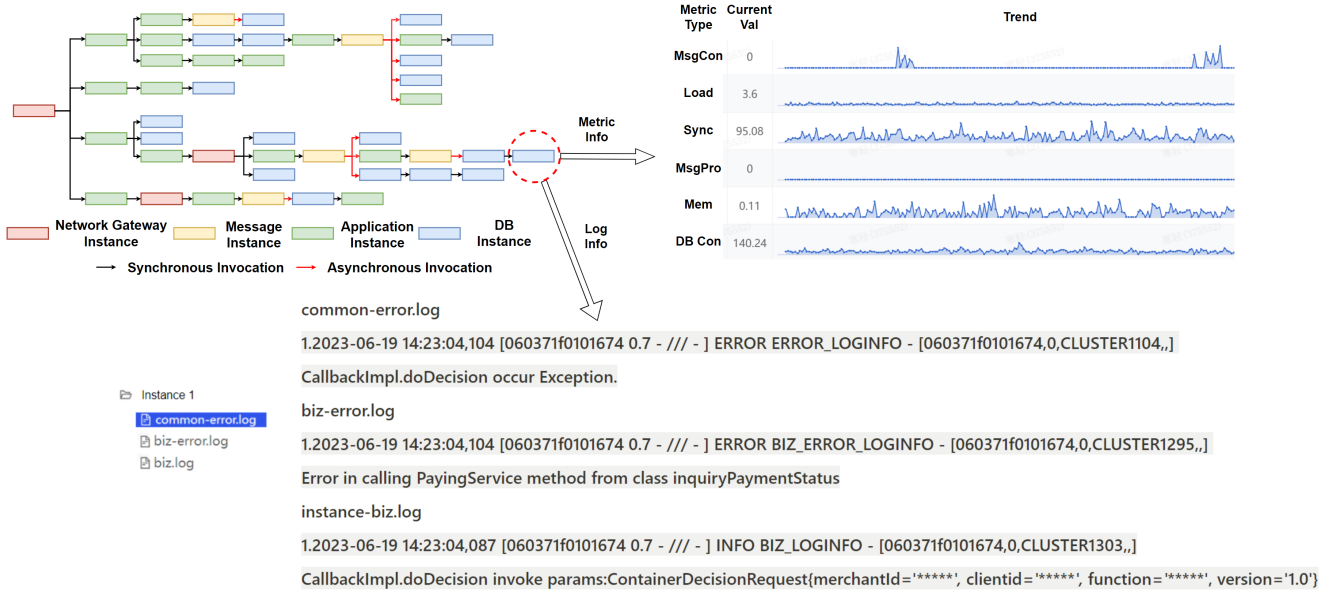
Network Gateway Instance
Message Instance
Application Instance
DB Instance
Synchronous Invocation
Asynchronous Invocation

Metric Info

Log Info

| Metric Type | Current Val | Trend |
|---|---|---|
| MsgCon | 0 | |
| Load | 3.6 | |
| Sync | 95.08 | |
| MsgPro | 0 | |
| Mem | 0.11 | |
| DB Con | 140.24 | |

Instance 1
common-error.log
biz-error.log
biz.log

common-error.log

1.2023-06-19 14:23:04,104 [060371f0101674 0.7 - /// - ] ERROR ERROR_LOGINFO - [060371f0101674,0,CLUSTER1104,,]

CallbackImpl.doDecision occur Exception.

biz-error.log

1.2023-06-19 14:23:04,104 [060371f0101674 0.7 - /// - ] ERROR BIZ_ERROR_LOGINFO - [060371f0101674,0,CLUSTER1295,,]

Error in calling PayingService method from class inquiryPaymentStatus

instance-biz.log

1.2023-06-19 14:23:04,087 [060371f0101674 0.7 - /// - ] INFO BIZ_LOGINFO - [060371f0101674,0,CLUSTER1303,,]

CallbackImpl.doDecision invoke params:ContainerDecisionRequest{merchantId='*****', clientid='*****', function='*****', version='1.0'}